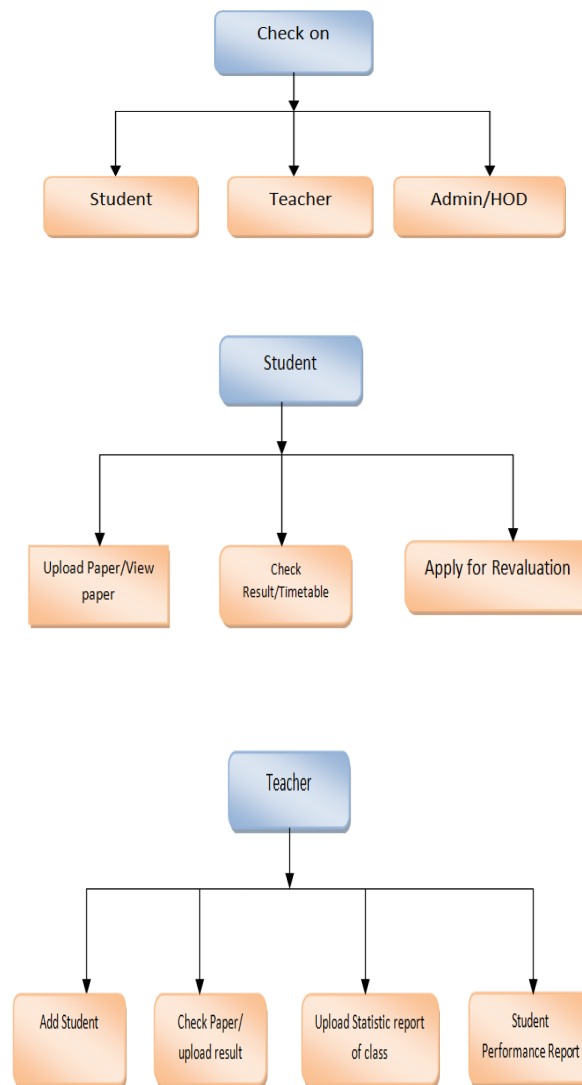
Check on

Student

Teacher

Admin/HOD

Student

Upload Paper/View paper

Check Result/Timetable

Apply for Revaluation

Teacher

Add Student

Check Paper/ upload result

Upload Statistic report of class

Student Performance Report